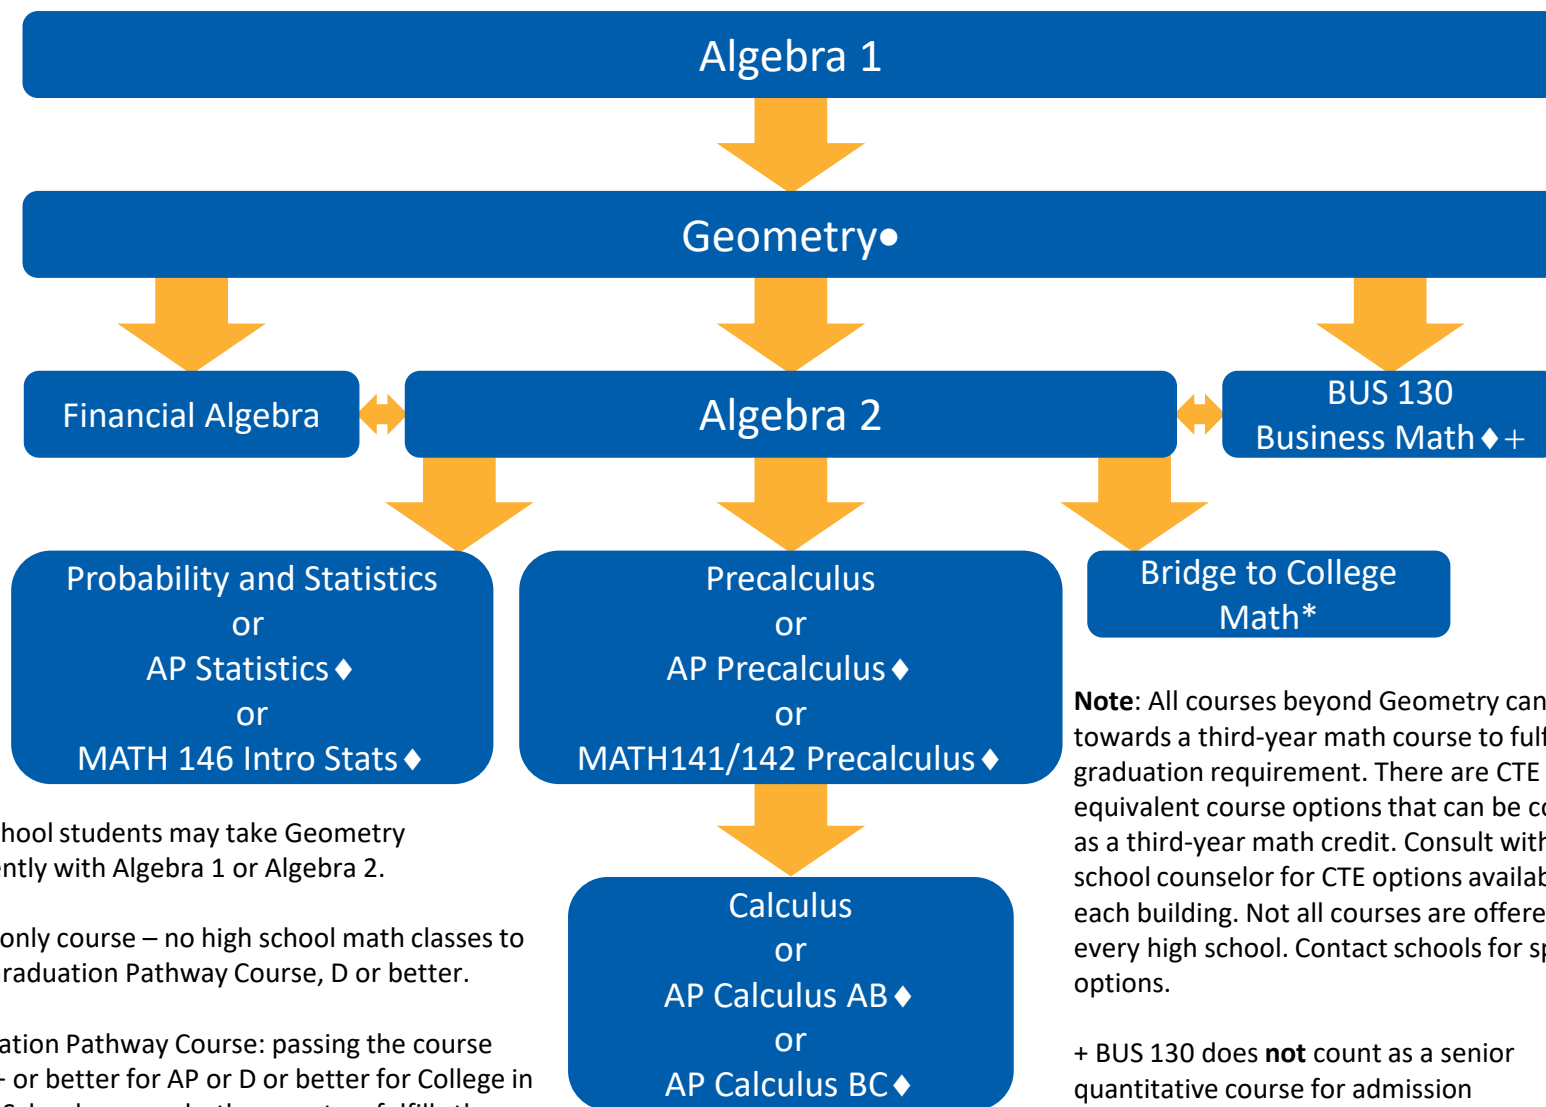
Algebra 1

Geometry•

Financial Algebra

Algebra 2

BUS 130 Business Math♦+

Probability and Statistics or AP Statistics♦ or MATH 146 Intro Stats♦

Precalculus or AP Precalculus♦ or MATH141/142 Precalculus♦

Bridge to College Math*

Note: All courses beyond Geometry can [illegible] towards a third-year math course to ful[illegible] graduation requirement. There are CTE equivalent course options that can be c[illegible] as a third-year math credit. Consult wit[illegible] school counselor for CTE options availa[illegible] each building. Not all courses are offere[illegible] every high school. Contact schools for s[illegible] options.

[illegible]hool students may take Geometry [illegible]ntly with Algebra 1 or Algebra 2.

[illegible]only course – no high school math classes to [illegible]raduation Pathway Course, D or better.

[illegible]ation Pathway Course: passing the course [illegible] or better for AP or D or better for College in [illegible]

Calculus or AP Calculus AB♦ or AP Calculus BC♦

+ BUS 130 does not count as a senior quantitative course for admission